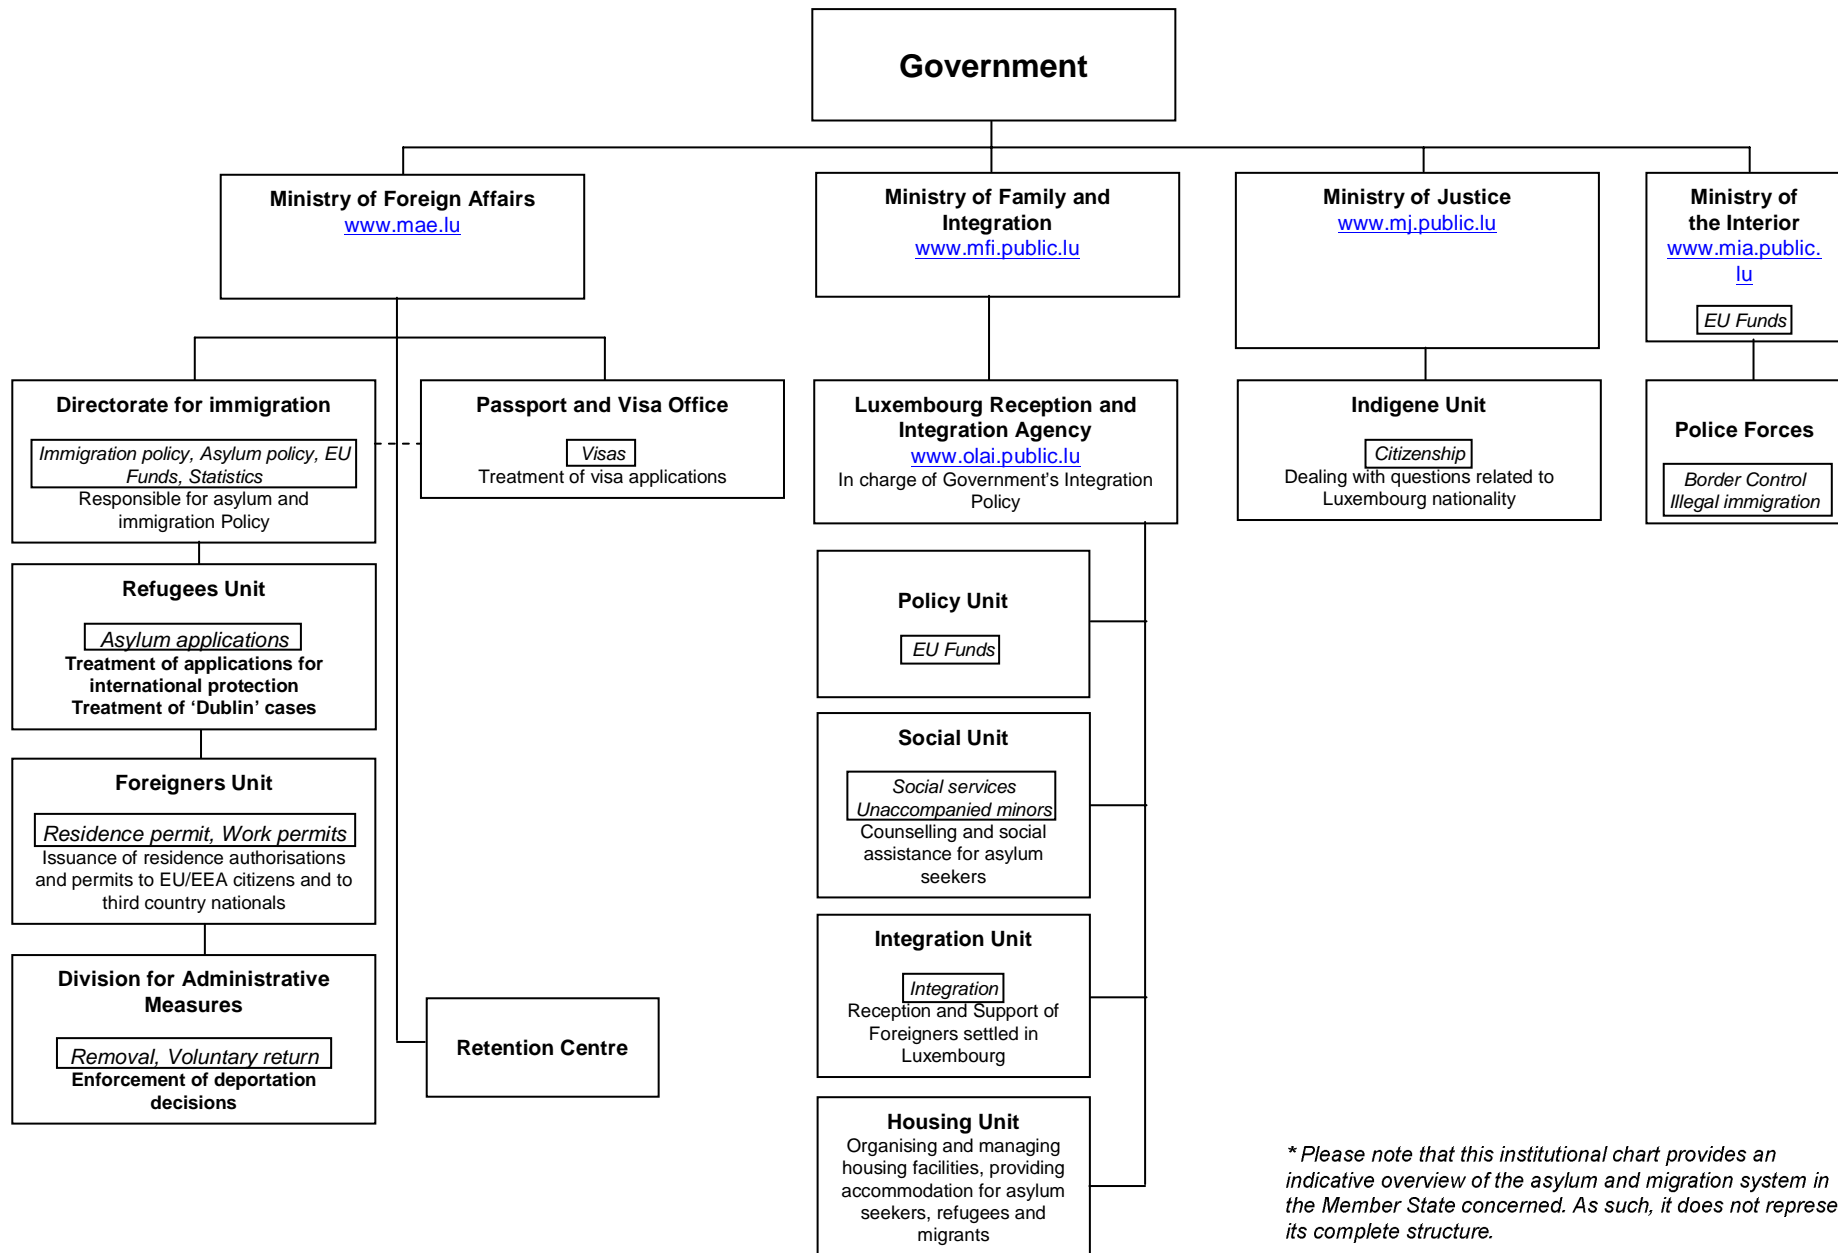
Government

Ministry of Foreign Affairs
www.mae.lu

Ministry of Family and Integration
www.mfi.public.lu

Ministry of Justice
www.mj.public.lu

Ministry of the Interior
www.mia.public.lu
EU Funds

Directorate for immigration
Immigration policy, Asylum policy, EU Funds, Statistics
Responsible for asylum and immigration Policy

Passport and Visa Office
Visas
Treatment of visa applications

Luxembourg Reception and Integration Agency
www.olai.public.lu
In charge of Government's Integration Policy

Indigene Unit
Citizenship
Dealing with questions related to Luxembourg nationality

Police Forces
Border Control
Illegal immigration

Refugees Unit
Asylum applications
Treatment of applications for international protection
Treatment of 'Dublin' cases

Policy Unit
EU Funds

Social Unit
Social services
Unaccompanied minors
Counselling and social assistance for asylum seekers

Foreigners Unit
Residence permit, Work permits
Issuance of residence authorisations and permits to EU/EEA citizens and to third country nationals

Integration Unit
Integration
Reception and Support of Foreigners settled in Luxembourg

Division for Administrative Measures
Removal, Voluntary return
Enforcement of deportation decisions

Retention Centre

Housing Unit
Organising and managing housing facilities, providing accommodation for asylum seekers, refugees and migrants

* Please note that this institutional chart provides an indicative overview of the asylum and migration system in the Member State concerned. As such, it does not represe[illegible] its complete structure.